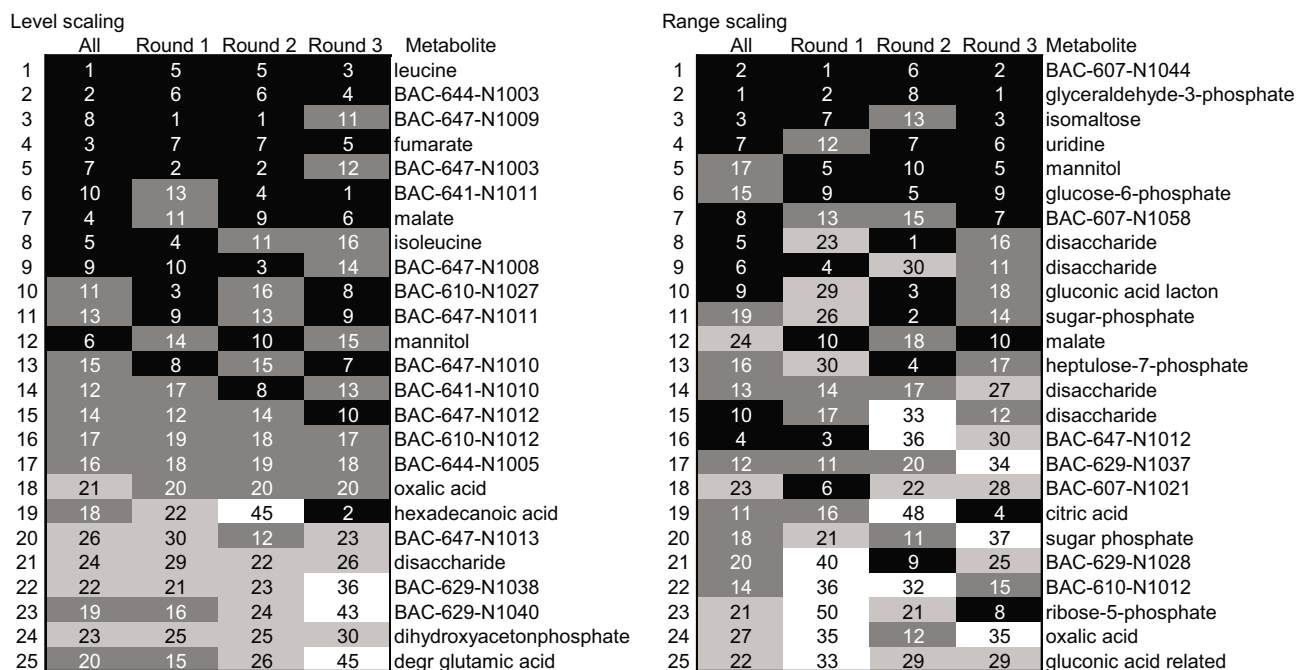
Level scaling

| | All | Round 1 | Round 2 | Round 3 | Metabolite |
|---|---|---|---|---|---|
| 1 | 1 | 5 | 5 | 3 | leucine |
| 2 | 2 | 6 | 6 | 4 | BAC-644-N1003 |
| 3 | 8 | 1 | 1 | 11 | BAC-647-N1009 |
| 4 | 3 | 7 | 7 | 5 | fumarate |
| 5 | 7 | 2 | 2 | 12 | BAC-647-N1003 |
| 6 | 10 | 13 | 4 | 1 | BAC-641-N1011 |
| 7 | 4 | 11 | 9 | 6 | malate |
| 8 | 5 | 4 | 11 | 16 | isoleucine |
| 9 | 9 | 10 | 3 | 14 | BAC-647-N1008 |
| 10 | 11 | 3 | 16 | 8 | BAC-610-N1027 |
| 11 | 13 | 9 | 13 | 9 | BAC-647-N1011 |
| 12 | 6 | 14 | 10 | 15 | mannitol |
| 13 | 15 | 8 | 15 | 7 | BAC-647-N1010 |
| 14 | 12 | 17 | 8 | 13 | BAC-641-N1010 |
| 15 | 14 | 12 | 14 | 10 | BAC-647-N1012 |
| 16 | 17 | 19 | 18 | 17 | BAC-610-N1012 |
| 17 | 16 | 18 | 19 | 18 | BAC-644-N1005 |
| 18 | 21 | 20 | 20 | 20 | oxalic acid |
| 19 | 18 | 22 | 45 | 2 | hexadecanoic acid |
| 20 | 26 | 30 | 12 | 23 | BAC-647-N1013 |
| 21 | 24 | 29 | 22 | 26 | disaccharide |
| 22 | 22 | 21 | 23 | 36 | BAC-629-N1038 |
| 23 | 19 | 16 | 24 | 43 | BAC-629-N1040 |
| 24 | 23 | 25 | 25 | 30 | dihydroxyacetonphosphate |
| 25 | 20 | 15 | 26 | 45 | degr glutamic acid |

Range scaling

| | All | Round 1 | Round 2 | Round 3 | Metabolite |
|---|---|---|---|---|---|
| 1 | 2 | 1 | 6 | 2 | BAC-607-N1044 |
| 2 | 1 | 2 | 8 | 1 | glyceraldehyde-3-phosphate |
| 3 | 3 | 7 | 13 | 3 | isomaltose |
| 4 | 7 | 12 | 7 | 6 | uridine |
| 5 | 17 | 5 | 10 | 5 | mannitol |
| 6 | 15 | 9 | 5 | 9 | glucose-6-phosphate |
| 7 | 8 | 13 | 15 | 7 | BAC-607-N1058 |
| 8 | 5 | 23 | 1 | 16 | disaccharide |
| 9 | 6 | 4 | 30 | 11 | disaccharide |
| 10 | 9 | 29 | 3 | 18 | gluconic acid lacton |
| 11 | 19 | 26 | 2 | 14 | sugar-phosphate |
| 12 | 24 | 10 | 18 | 10 | malate |
| 13 | 16 | 30 | 4 | 17 | heptulose-7-phosphate |
| 14 | 13 | 14 | 17 | 27 | disaccharide |
| 15 | 10 | 17 | 33 | 12 | disaccharide |
| 16 | 4 | 3 | 36 | 30 | BAC-647-N1012 |
| 17 | 12 | 11 | 20 | 34 | BAC-629-N1037 |
| 18 | 23 | 6 | 22 | 28 | BAC-607-N1021 |
| 19 | 11 | 16 | 48 | 4 | citric acid |
| 20 | 18 | 21 | 11 | 37 | sugar phosphate |
| 21 | 20 | 40 | 9 | 25 | BAC-629-N1028 |
| 22 | 14 | 36 | 32 | 15 | BAC-610-N1012 |
| 23 | 21 | 50 | 21 | 8 | ribose-5-phosphate |
| 24 | 27 | 35 | 12 | 35 | oxalic acid |
| 25 | 22 | 33 | 29 | 29 | gluconic acid related |